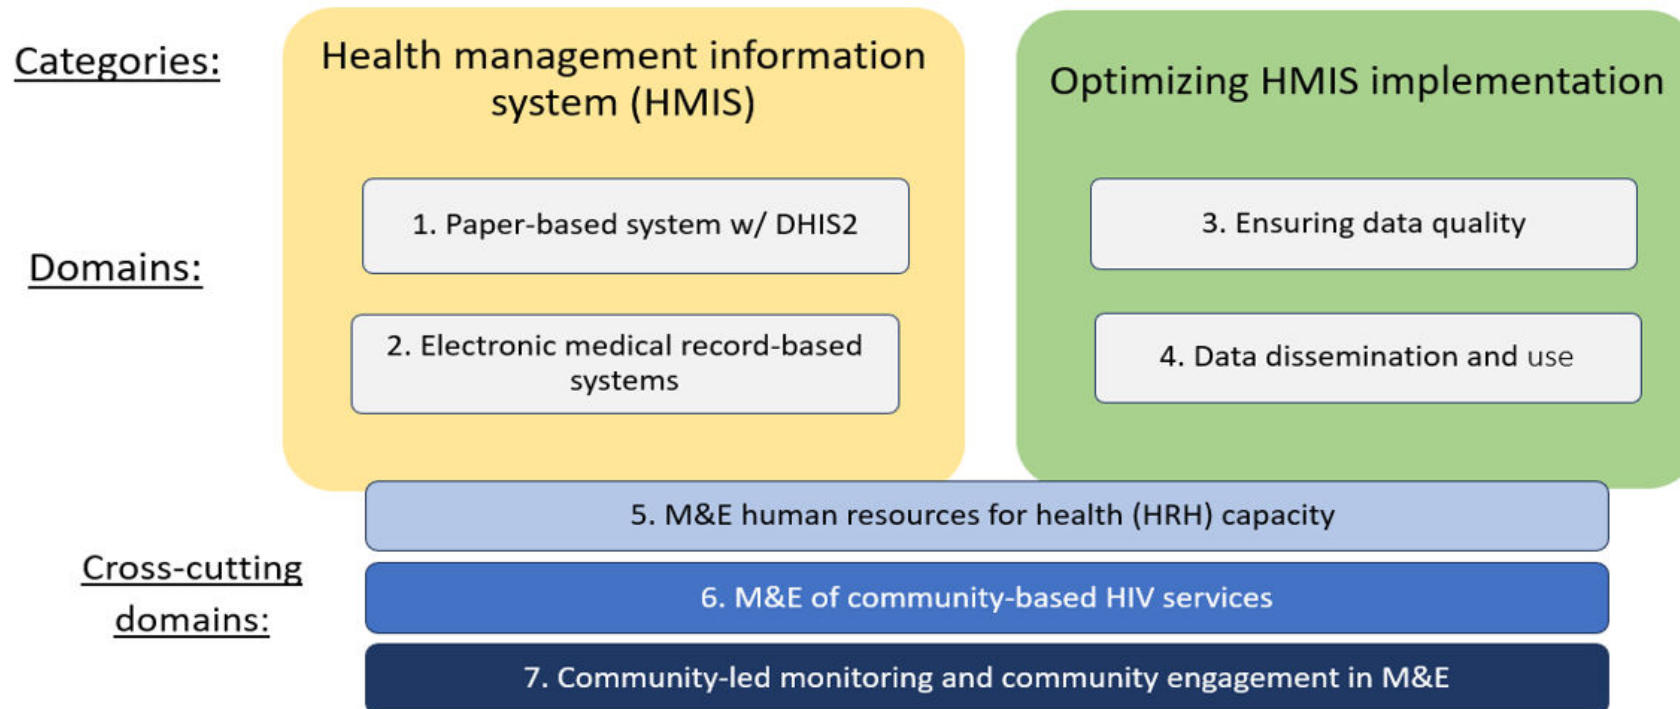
Categories:

Health management information system (HMIS)

Optimizing HMIS implementation

Domains:

1. Paper-based system w/ DHIS2

2. Electronic medical record-based systems

3. Ensuring data quality

4. Data dissemination and use

Cross-cutting domains:

5. M&E human resources for health (HRH) capacity

6. M&E of community-based HIV services

7. Community-led monitoring and community engagement in M&E